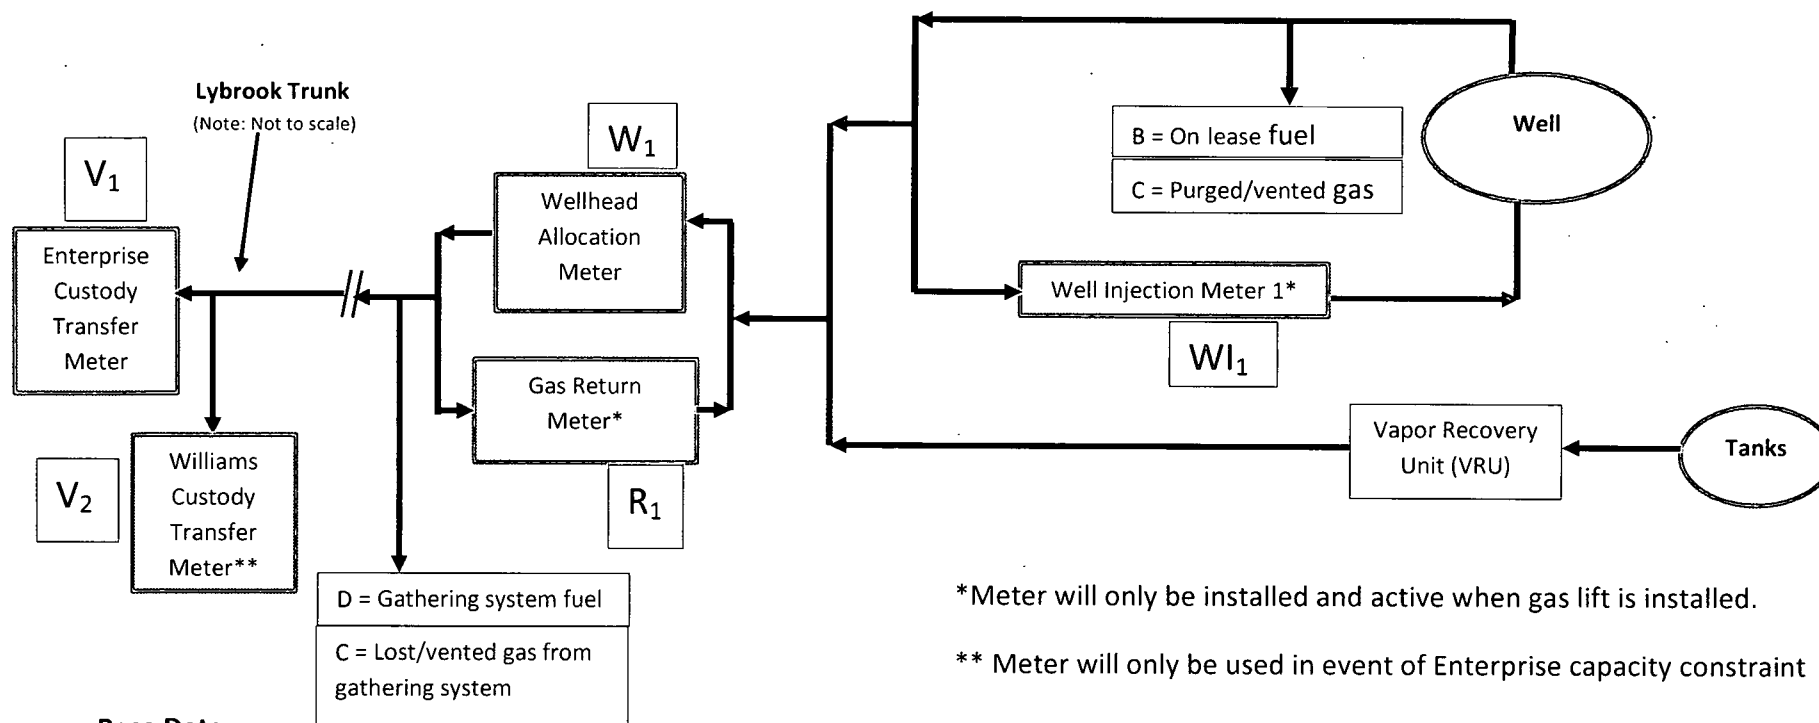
Lybrook Trunk
(Note: Not to scale)

$V_1$

Enterprise Custody Transfer Meter

$V_2$

Williams Custody Transfer Meter**

$W_1$

Wellhead Allocation Meter

Gas Return Meter*

$R_1$

D = Gathering system fuel

C = Lost/vented gas from gathering system

B = On lease fuel

C = Purged/vented gas

Well

Well Injection Meter 1*

$WI_1$

Vapor Recovery Unit (VRU)

Tanks

*Meter will only be installed and active when gas lift is installed.

** Meter will only be used in event of Enterprise capacity constraint

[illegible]